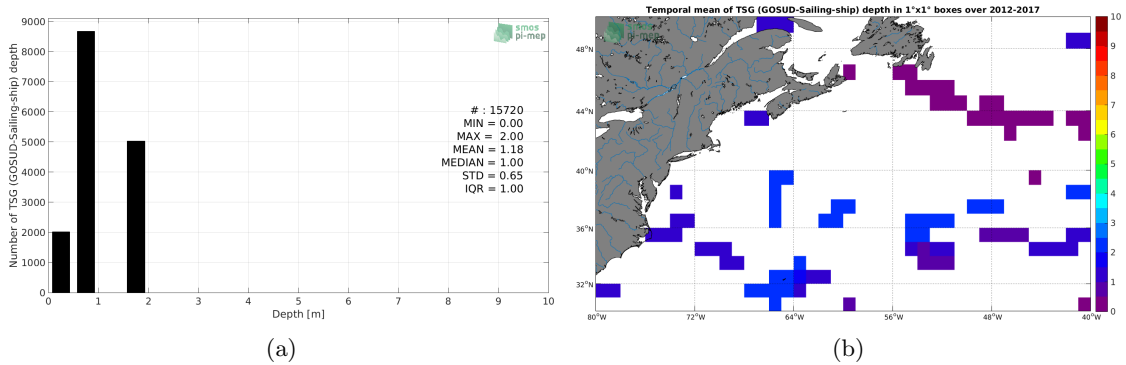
9000
8000
7000
6000
5000
4000
3000
2000
1000
0
Number of TSG (GOSUD-Sailing-ship) depth
smos pi-mep
# : 15720
MIN = 0.00
MAX = 2.00
MEAN = 1.18
MEDIAN = 1.00
STD = 0.65
IQR = 1.00
0 1 2 3 4 5 6 7 8 9 10
Depth [m]

(a)

Temporal mean of TSG (GOSUD-Sailing-ship) depth in 1°x1° boxes over 2012-2017
smos pi-mep
48°N
44°N
40°N
36°N
32°N
80°W 72°W 64°W 56°W 48°W 40°W
10
9
8
7
6
5
4
3
2
1
0

(b)